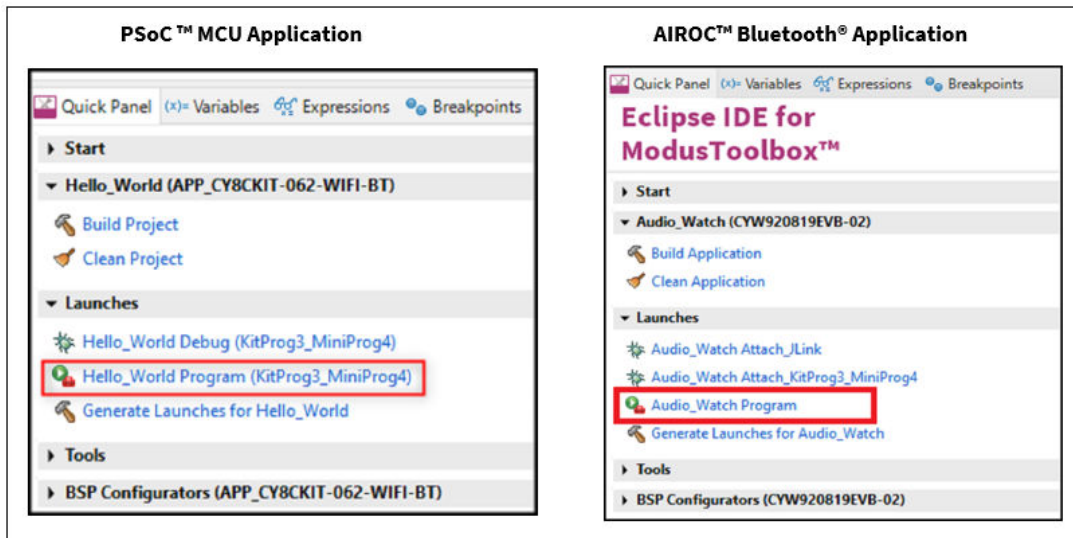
PSoC ™ MCU Application

Quick Panel (x)= Variables Expressions Breakpoints

Start

Hello_World (APP_CY8CKIT-062-WIFI-BT)

Build Project

Clean Project

Launches

Hello_World Debug (KitProg3_MiniProg4)

Hello_World Program (KitProg3_MiniProg4)

Generate Launches for Hello_World

Tools

BSP Configurators (APP_CY8CKIT-062-WIFI-BT)

AIROC™ Bluetooth® Application

Quick Panel (x)= Variables Expressions Breakpoints

Eclipse IDE for ModusToolbox™

Start

Audio_Watch (CYW920819EVB-02)

Build Application

Clean Application

Launches

Audio_Watch Attach_JLink

Audio_Watch Attach_KitProg3_MiniProg4

Audio_Watch Program

Generate Launches for Audio_Watch

Tools

BSP Configurators (CYW920819EVB-02)